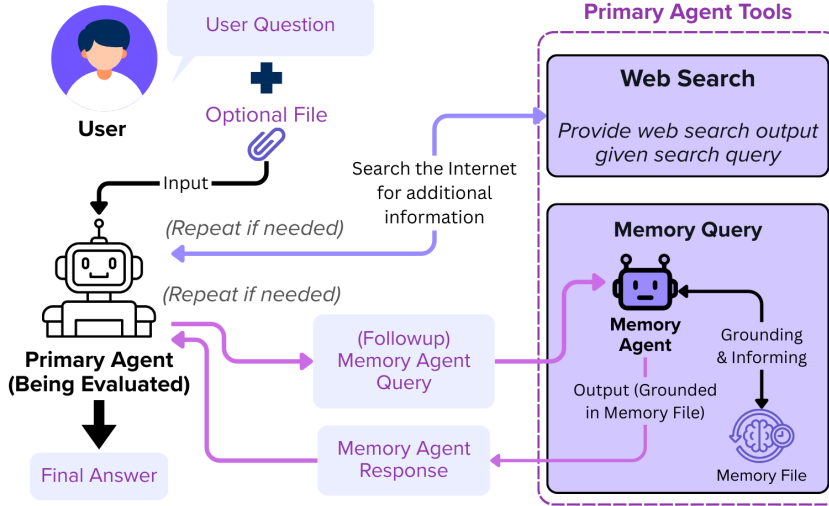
User

User Question

Optional File

Input

Search the Internet for additional information

(Repeat if needed)

(Repeat if needed)

Primary Agent (Being Evaluated)

Final Answer

(Followup) Memory Agent Query

Memory Agent Response

Primary Agent Tools

Web Search

Provide web search output given search query

Memory Query

Memory Agent

Grounding & Informing

Output (Grounded in Memory File)

Memory File